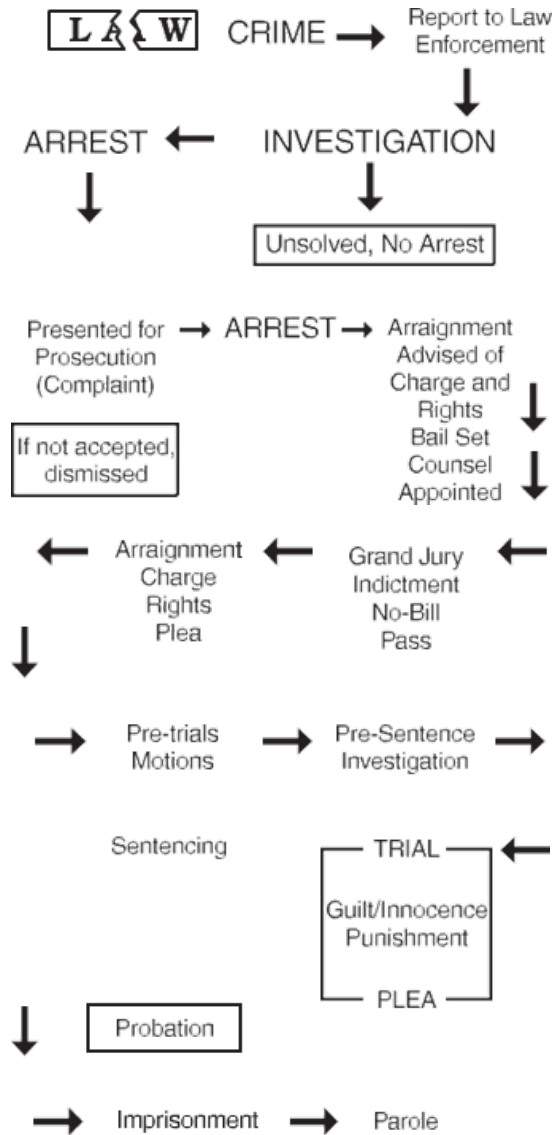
L A W CRIME Report to Law Enforcement

ARREST INVESTIGATION

Unsolved, No Arrest

Presented for Prosecution (Complaint) ARREST Arraignment Advised of Charge and Rights Bail Set Counsel Appointed

If not accepted, dismissed

Arraignment Charge Rights Plea

Grand Jury Indictment No-Bill Pass

Pre-trials Motions Pre-Sentence Investigation

Sentencing

TRIAL

Guilt/Innocence Punishment

PLEA

Probation

Imprisonment Parole